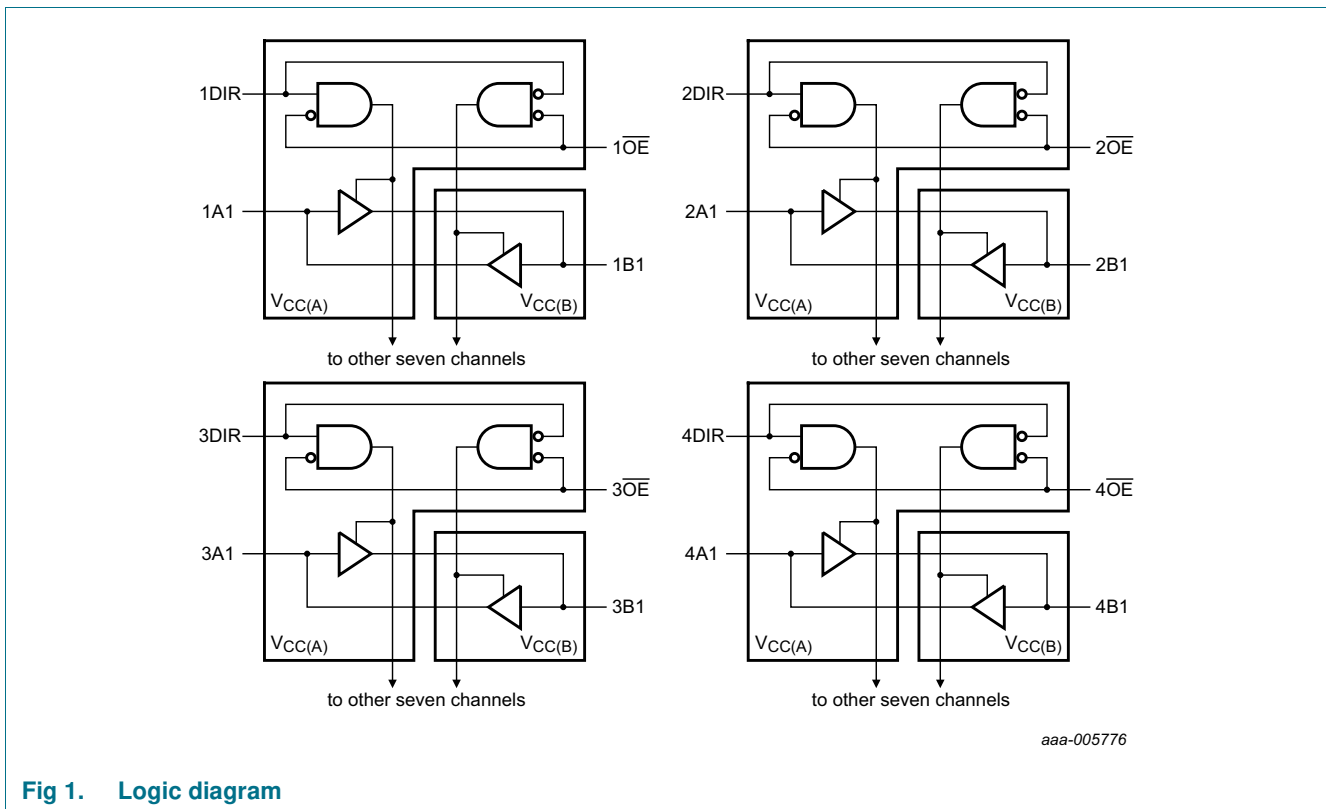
1DIR

$1\overline{OE}$

1A1

1B1

$V_{CC(A)}$

$V_{CC(B)}$

to other seven channels

2DIR

$2\overline{OE}$

2A1

2B1

$V_{CC(A)}$

$V_{CC(B)}$

to other seven channels

3DIR

$3\overline{OE}$

3A1

3B1

$V_{CC(A)}$

$V_{CC(B)}$

to other seven channels

4DIR

$4\overline{OE}$

4A1

4B1

$V_{CC(A)}$

$V_{CC(B)}$

to other seven channels

aaa-005776

Fig 1. Logic diagram